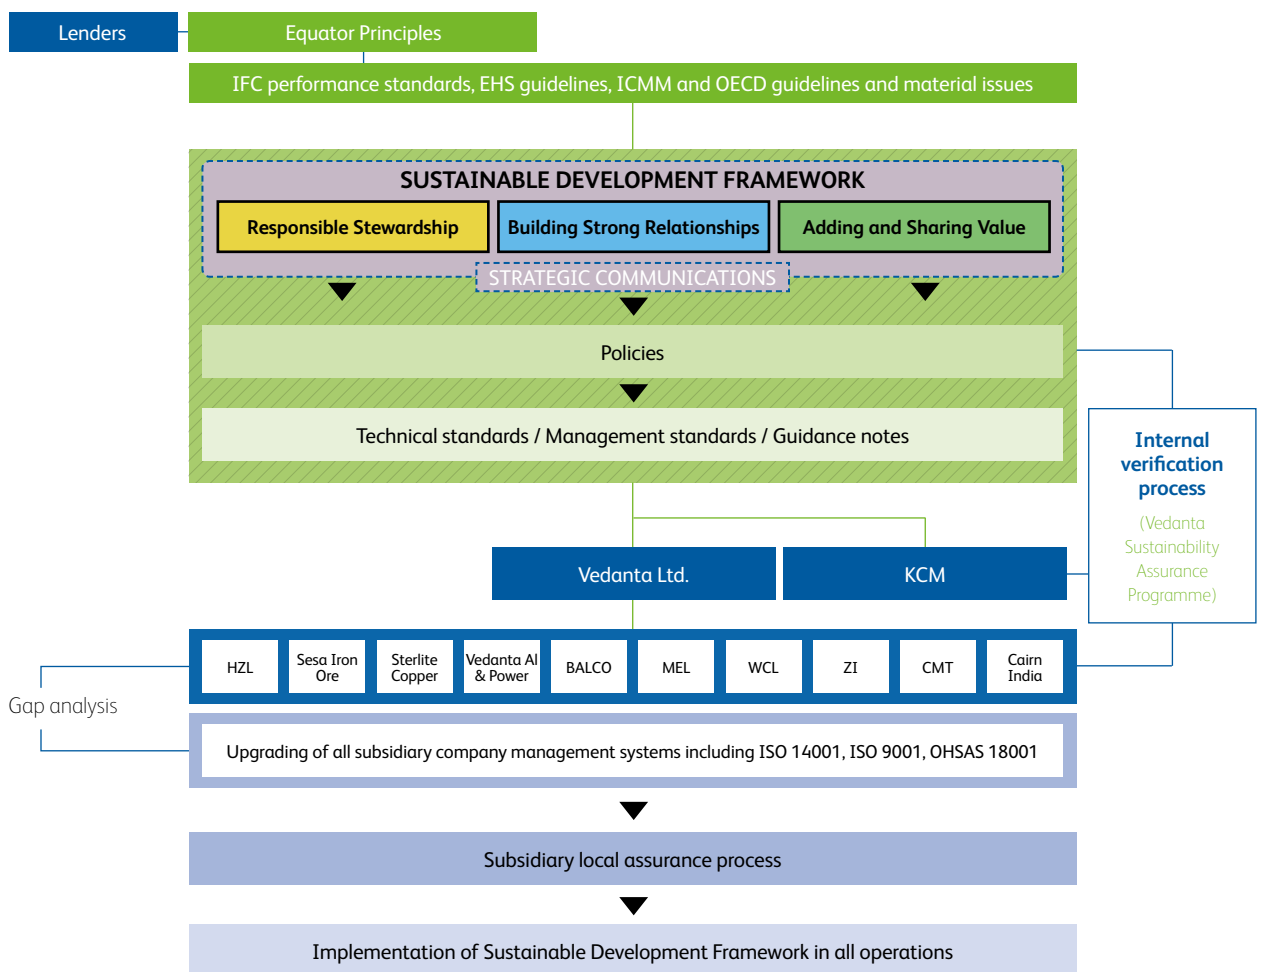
Lenders

Equator Principles

IFC performance standards, EHS guidelines, ICMM and OECD guidelines and material issues

SUSTAINABLE DEVELOPMENT FRAMEWORK

Responsible Stewardship

Building Strong Relationships

Adding and Sharing Value

STRATEGIC COMMUNICATIONS

Policies

Technical standards / Management standards / Guidance notes

Internal verification process

(Vedanta Sustainability Assurance Programme)

Vedanta Ltd.

KCM

HZL

Sesa Iron Ore

Sterlite Copper

Vedanta Al & Power

BALCO

MEL

WCL

ZI

CMT

Cairn India

Gap analysis

Upgrading of all subsidiary company management systems including ISO 14001, ISO 9001, OHSAS 18001

Subsidiary local assurance process

Implementation of Sustainable Development Framework in all operations